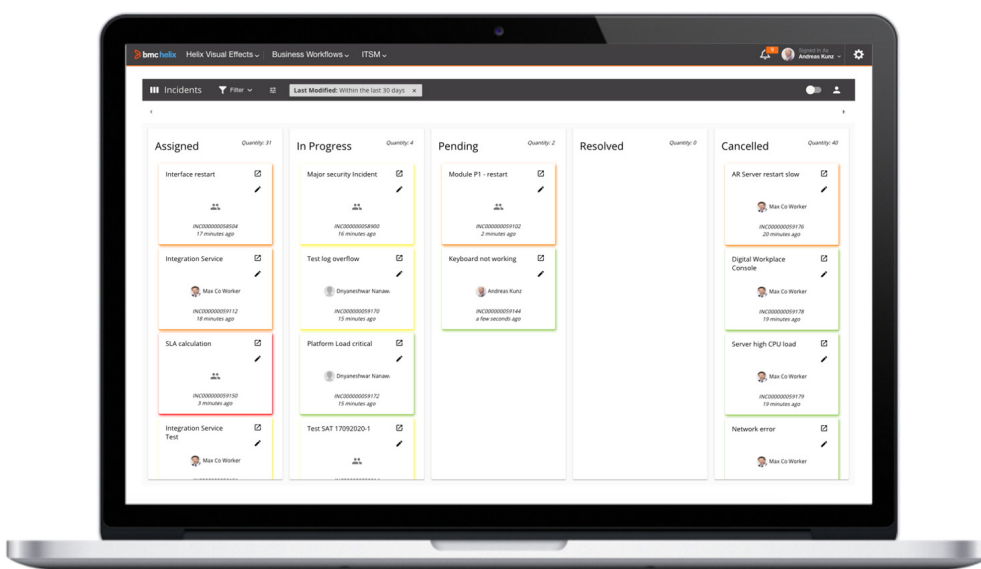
bmc helix Helix Visual Effects Business Workflows ITSM

Signed in As Andreas Kunz

Incidents Filter Last Modified: Within the last 30 days ×

Assigned Quantity: 31

Interface restart
INC000000058504
17 minutes ago

Integration Service
Max Co Worker
INC000000059112
18 minutes ago

SLA calculation
INC000000059150
3 minutes ago

Integration Service Test
Max Co Worker

In Progress Quantity: 4

Major security Incident
INC000000058900
16 minutes ago

Test log overflow
Dnyaneshwar Nanaw.
INC000000059170
15 minutes ago

Platform Load critical
Dnyaneshwar Nanaw.
INC000000059172
15 minutes ago

Test SAT 17092020-1

Pending Quantity: 2

Module P1 - restart
INC000000059102
2 minutes ago

Keyboard not working
Andreas Kunz
INC000000059144
a few seconds ago

Resolved Quantity: 0

Cancelled Quantity: 40

AR Server restart slow
Max Co Worker
INC000000059176
20 minutes ago

Digital Workplace Console
Max Co Worker
INC000000059178
19 minutes ago

Server high CPU load
Max Co Worker
INC000000059179
19 minutes ago

Network error
Max Co Worker